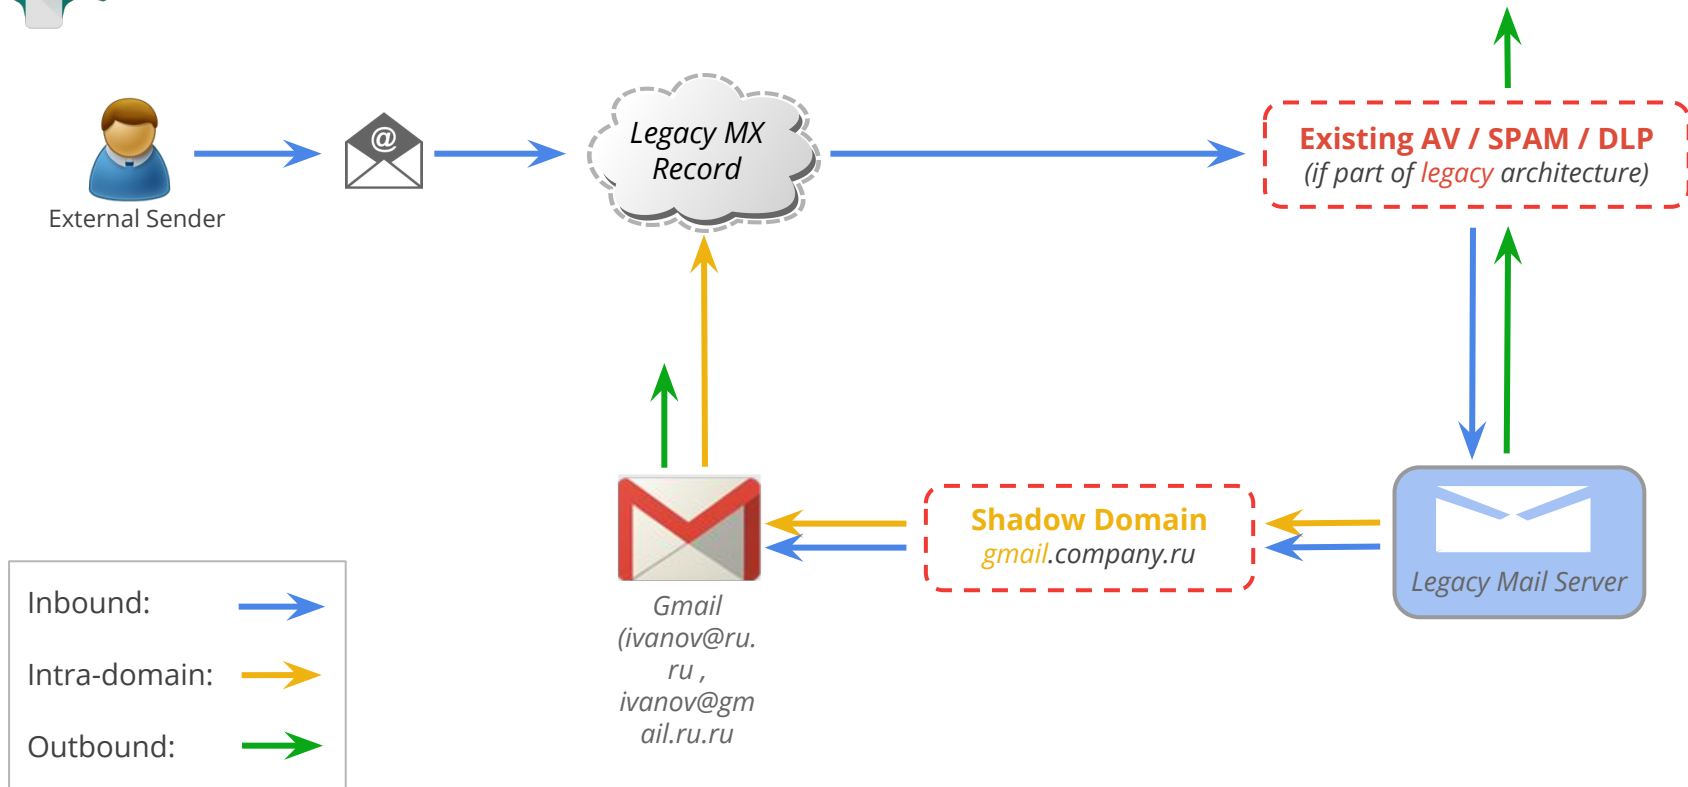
External Sender

@

Legacy MX Record

Existing AV / SPAM / DLP
(if part of legacy architecture)

Shadow Domain
gmail.company.ru

Legacy Mail Server

Gmail (ivanov@ru.ru , ivanov@gmail.ru.ru

Inbound:

Intra-domain:

Outbound: